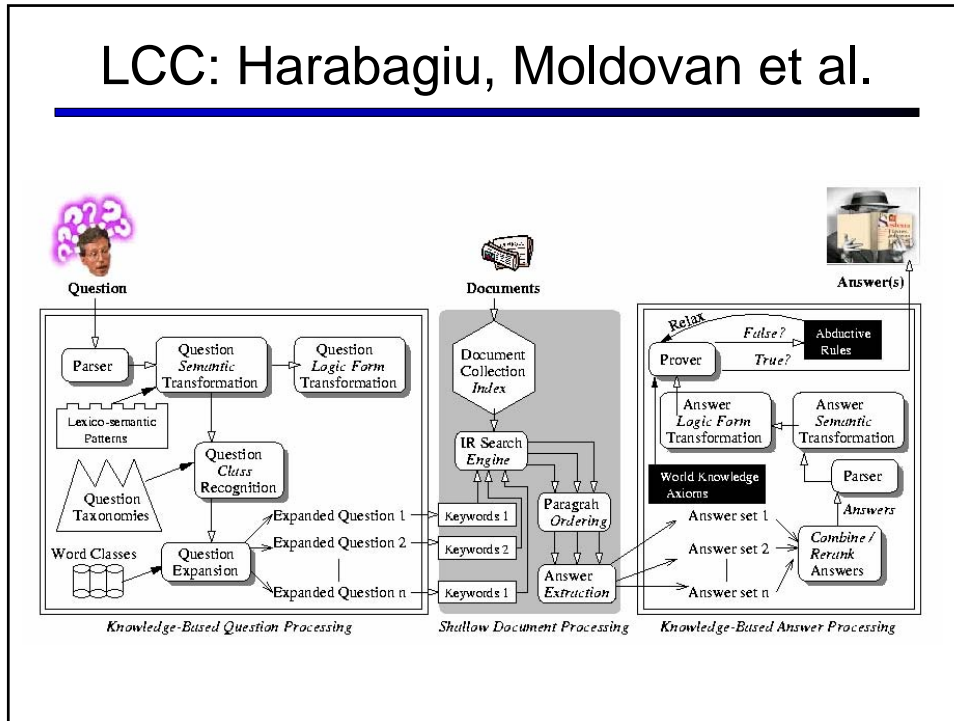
LCC: Harabagiu, Moldovan et al.

???

Question

Documents

Answer(s)

Parser

Question *Semantic* Transformation

Question *Logic Form* Transformation

Lexico-semantic Patterns

Question *Class* Recognition

Question Taxonomies

Word Classes

Question Expansion

Expanded Question 1

Expanded Question 2

Expanded Question n

Keywords 1

Keywords 2

Keywords 1

Document Collection *Index*

IR Search *Engine*

Paragrah *Ordering*

Answer *Extraction*

Relax

*False?*

*True?*

Abductive Rules

Prover

Answer *Logic Form* Transformation

Answer *Semantic* Transformation

Parser

*Answers*

World Knowledge Axioms

Answer set 1

Answer set 2

Answer set n

*Combine / Rerank* Answers

*Knowledge-Based Question Processing*

*Shallow Document Processing*

*Knowledge-Based Answer Processing*